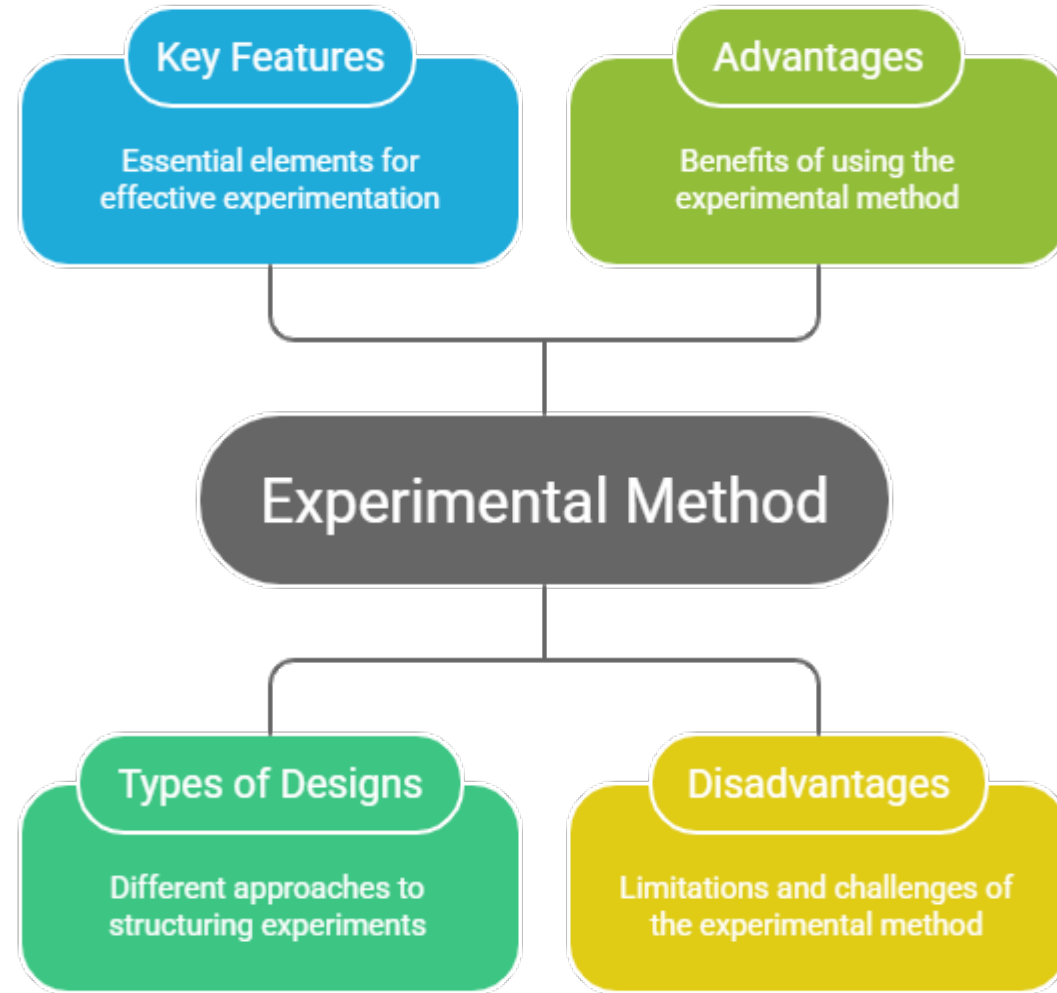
Key Features

Essential elements for effective experimentation

Advantages

Benefits of using the experimental method

Experimental Method

Types of Designs

Different approaches to structuring experiments

Disadvantages

Limitations and challenges of the experimental method